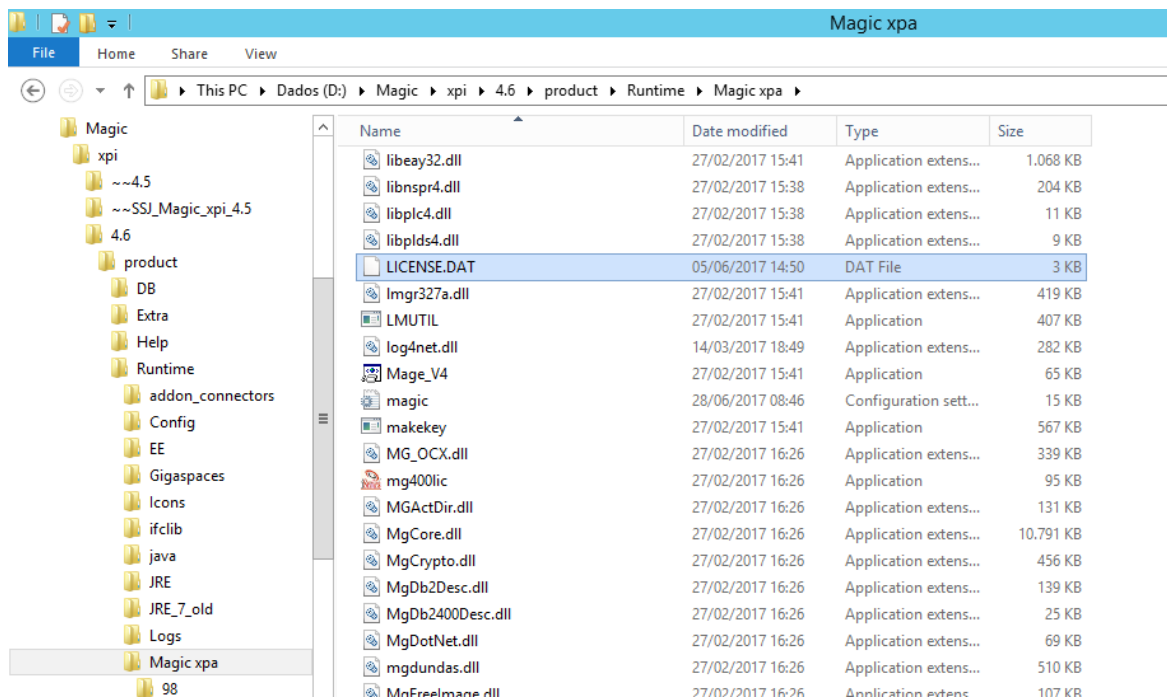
Magic xpa

File Home Share View

This PC ▸ Dados (D:) ▸ Magic ▸ xpi ▸ 4.6 ▸ product ▸ Runtime ▸ Magic xpa ▸

Magic
xpi
~~4.5
~~SSJ_Magic_xpi_4.5
4.6
product
DB
Extra
Help
Runtime
addon_connectors
Config
EE
Gigaspaces
Icons
ifclib
java
JRE
JRE_7_old
Logs
Magic xpa
98

| Name | Date modified | Type | Size |
|---|---|---|---|
| libeay32.dll | 27/02/2017 15:41 | Application extens... | 1.068 KB |
| libnspr4.dll | 27/02/2017 15:38 | Application extens... | 204 KB |
| libplc4.dll | 27/02/2017 15:38 | Application extens... | 11 KB |
| libplds4.dll | 27/02/2017 15:38 | Application extens... | 9 KB |
| LICENSE.DAT | 05/06/2017 14:50 | DAT File | 3 KB |
| lmgr327a.dll | 27/02/2017 15:41 | Application extens... | 419 KB |
| LMUTIL | 27/02/2017 15:41 | Application | 407 KB |
| log4net.dll | 14/03/2017 18:49 | Application extens... | 282 KB |
| Mage_V4 | 27/02/2017 15:41 | Application | 65 KB |
| magic | 28/06/2017 08:46 | Configuration sett... | 15 KB |
| makekey | 27/02/2017 15:41 | Application | 567 KB |
| MG_OCX.dll | 27/02/2017 16:26 | Application extens... | 339 KB |
| mg400lic | 27/02/2017 16:26 | Application | 95 KB |
| MGActDir.dll | 27/02/2017 16:26 | Application extens... | 131 KB |
| MgCore.dll | 27/02/2017 16:26 | Application extens... | 10.791 KB |
| MgCrypto.dll | 27/02/2017 16:26 | Application extens... | 456 KB |
| MgDb2Desc.dll | 27/02/2017 16:26 | Application extens... | 139 KB |
| MgDb2400Desc.dll | 27/02/2017 16:26 | Application extens... | 25 KB |
| MgDotNet.dll | 27/02/2017 16:26 | Application extens... | 69 KB |
| mgdundas.dll | 27/02/2017 16:26 | Application extens... | 510 KB |
| MgFreeImage.dll | 27/02/2017 16:26 | Application extens... | 107 KB |